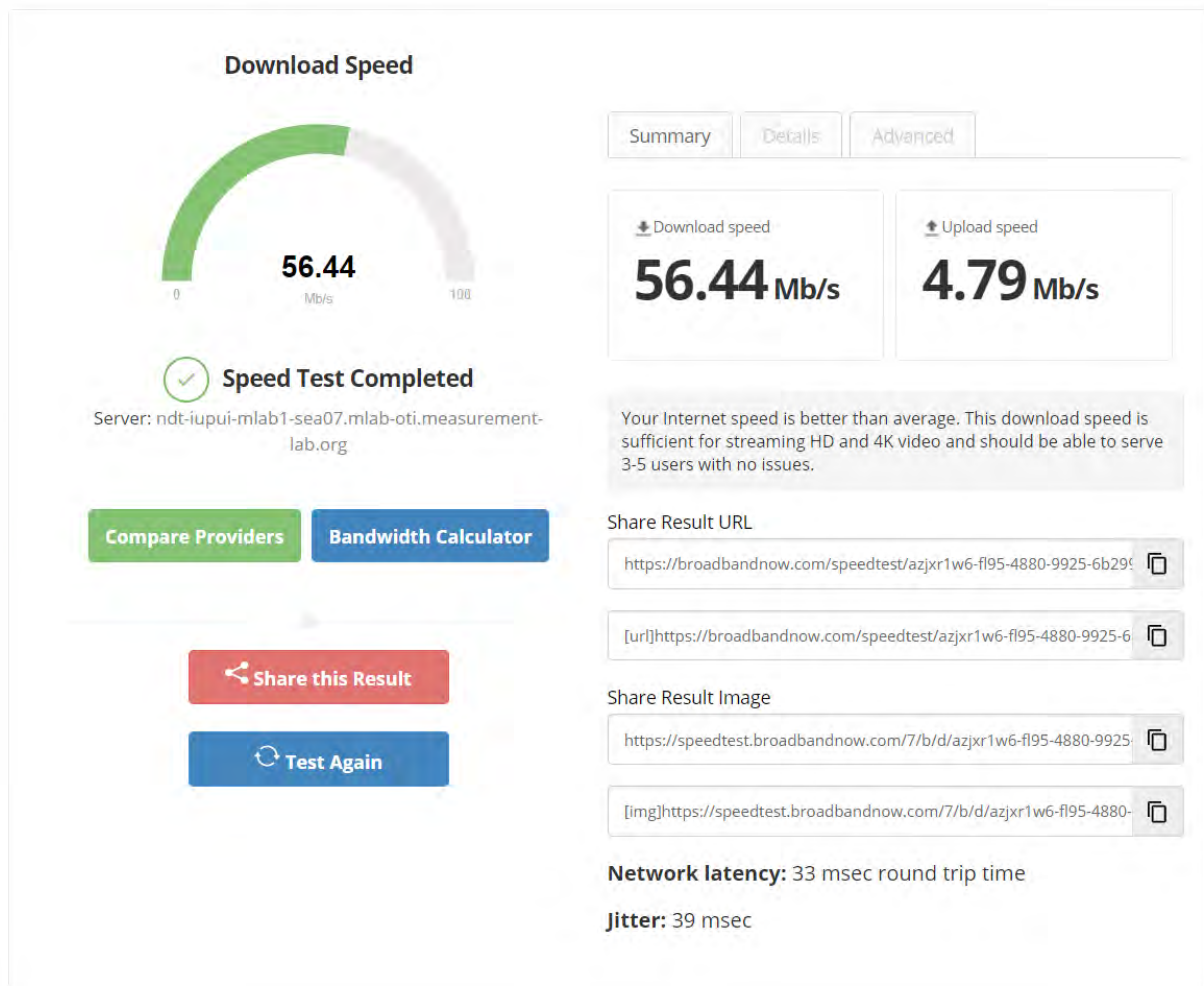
Download Speed

56.44
Mb/s
0
100

Speed Test Completed
Server: ndt-iupui-mlab1-sea07.mlab-oti.measurement-lab.org

Compare Providers
Bandwidth Calculator

Share this Result

Test Again

Summary
Details
Advanced

Download speed
56.44 Mb/s

Upload speed
4.79 Mb/s

Your Internet speed is better than average. This download speed is sufficient for streaming HD and 4K video and should be able to serve 3-5 users with no issues.

Share Result URL

https://broadbandnow.com/speedtest/azjxr1w6-fl95-4880-9925-6b29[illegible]

[url]https://broadbandnow.com/speedtest/azjxr1w6-fl95-4880-9925-6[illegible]

Share Result Image

https://speedtest.broadbandnow.com/7/b/d/azjxr1w6-fl95-4880-9925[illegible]

[img]https://speedtest.broadbandnow.com/7/b/d/azjxr1w6-fl95-4880-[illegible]

Network latency: 33 msec round trip time

Jitter: 39 msec